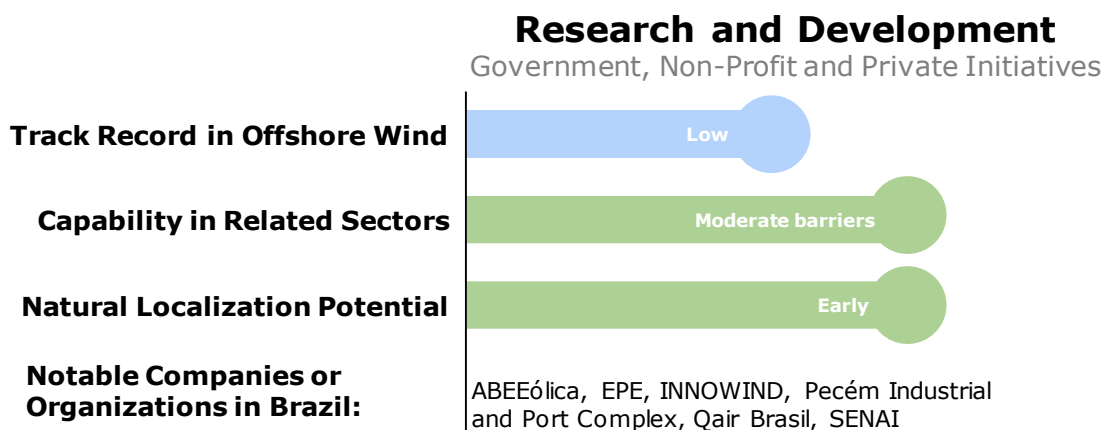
Research and Development
Government, Non-Profit and Private Initiatives

Track Record in Offshore Wind
Low

Capability in Related Sectors
Moderate barriers

Natural Localization Potential
Early

Notable Companies or Organizations in Brazil:
ABEEólica, EPE, INNOWIND, Pecém Industrial and Port Complex, Qair Brasil, SENAI